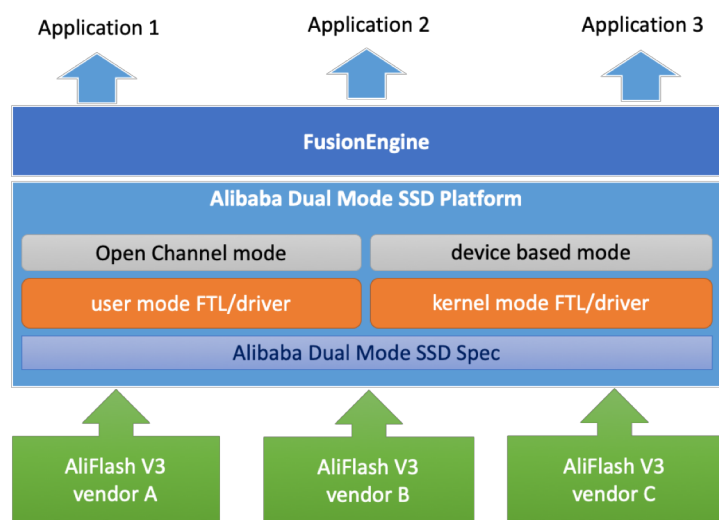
Application 1
Application 2
Application 3

FusionEngine

Alibaba Dual Mode SSD Platform

Open Channel mode
device based mode

user mode FTL/driver
kernel mode FTL/driver

Alibaba Dual Mode SSD Spec

AliFlash V3 vendor A
AliFlash V3 vendor B
AliFlash V3 vendor C